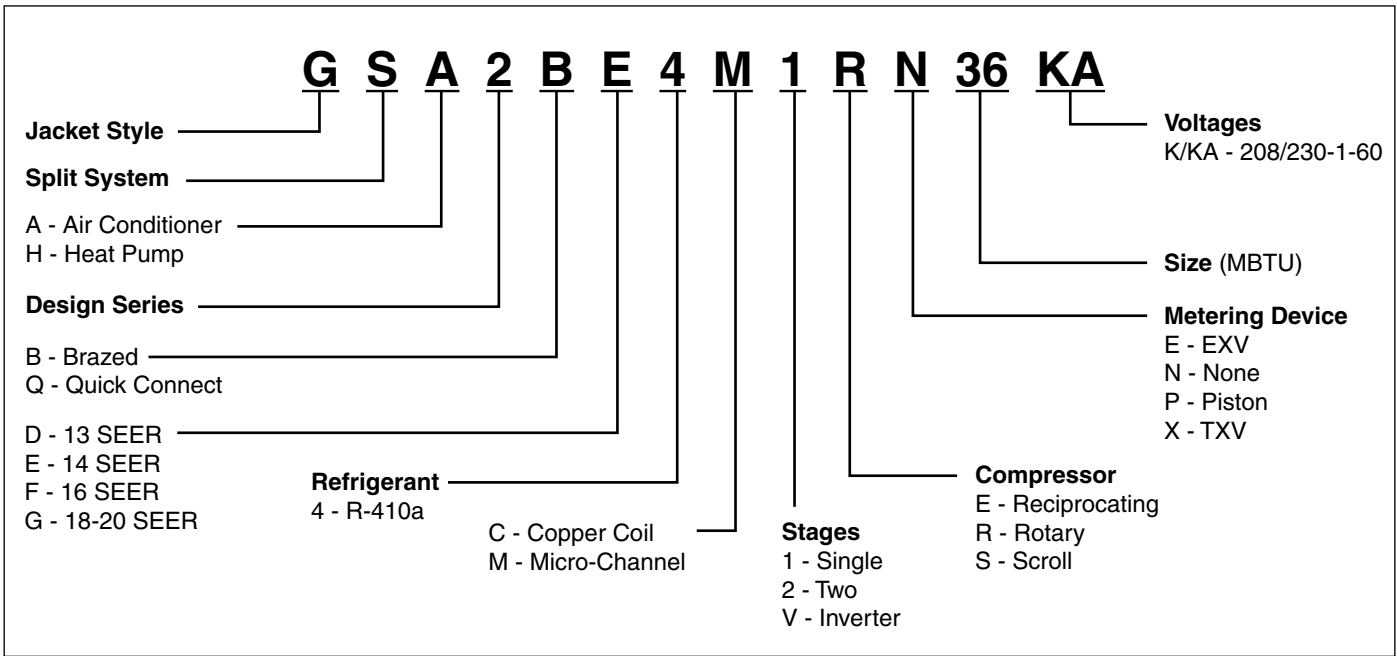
G S A 2 B E 4 M 1 R N 36 KA

Jacket Style

Split System

A - Air Conditioner
H - Heat Pump

Design Series

B - Brazed
Q - Quick Connect

D - 13 SEER
E - 14 SEER
F - 16 SEER
G - 18-20 SEER

Refrigerant
4 - R-410a

C - Copper Coil
M - Micro-Channel

Stages
1 - Single
2 - Two
V - Inverter

Compressor
E - Reciprocating
R - Rotary
S - Scroll

Metering Device
E - EXV
N - None
P - Piston
X - TXV

Size (MBTU)

Voltages
K/KA - 208/230-1-60